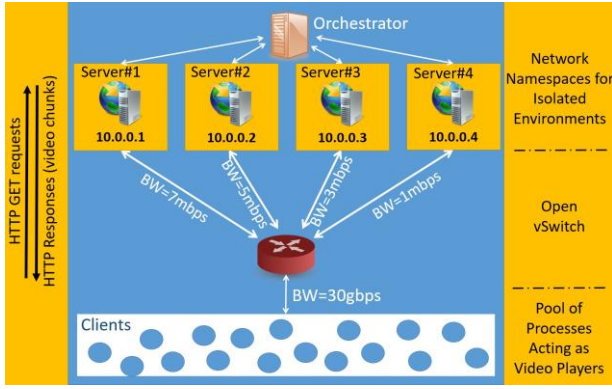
HTTP GET requests

HTTP Responses (video chunks)

Orchestrator

Server#1
10.0.0.1

Server#2
10.0.0.2

Server#3
10.0.0.3

Server#4
10.0.0.4

BW=7mbps

BW=5mbps

BW=3mbps

BW=1mbps

BW=30gbps

Clients

Network Namespaces for Isolated Environments

Open vSwitch

Pool of Processes Acting as Video Players